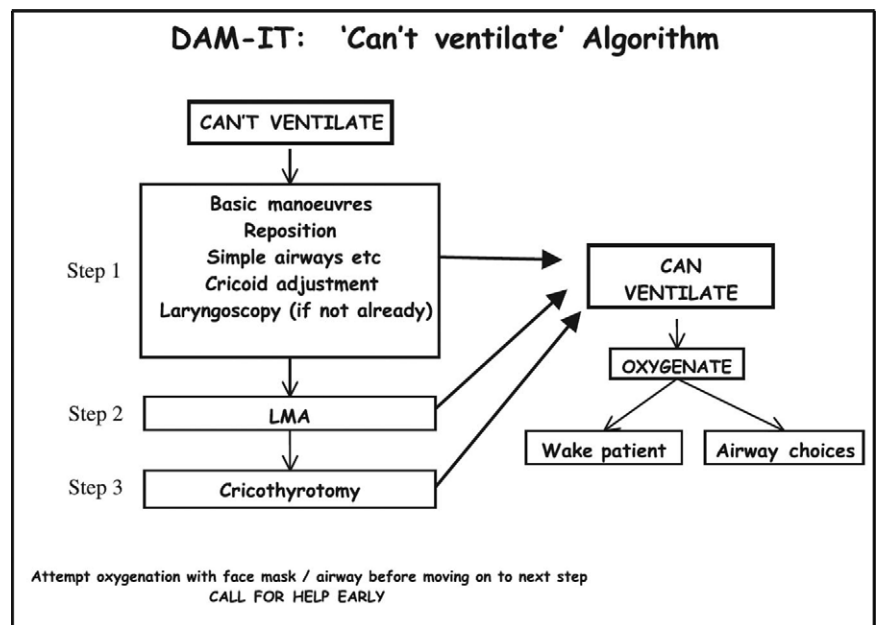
DAM-IT: 'Can't ventilate' Algorithm

CAN'T VENTILATE

Step 1

Basic manoeuvres
Reposition
Simple airways etc
Cricoid adjustment
Laryngoscopy (if not already)

CAN VENTILATE

OXYGENATE

Wake patient

Airway choices

Step 2

LMA

Step 3

Cricothyrotomy

Attempt oxygenation with face mask / airway before moving on to next step
CALL FOR HELP EARLY